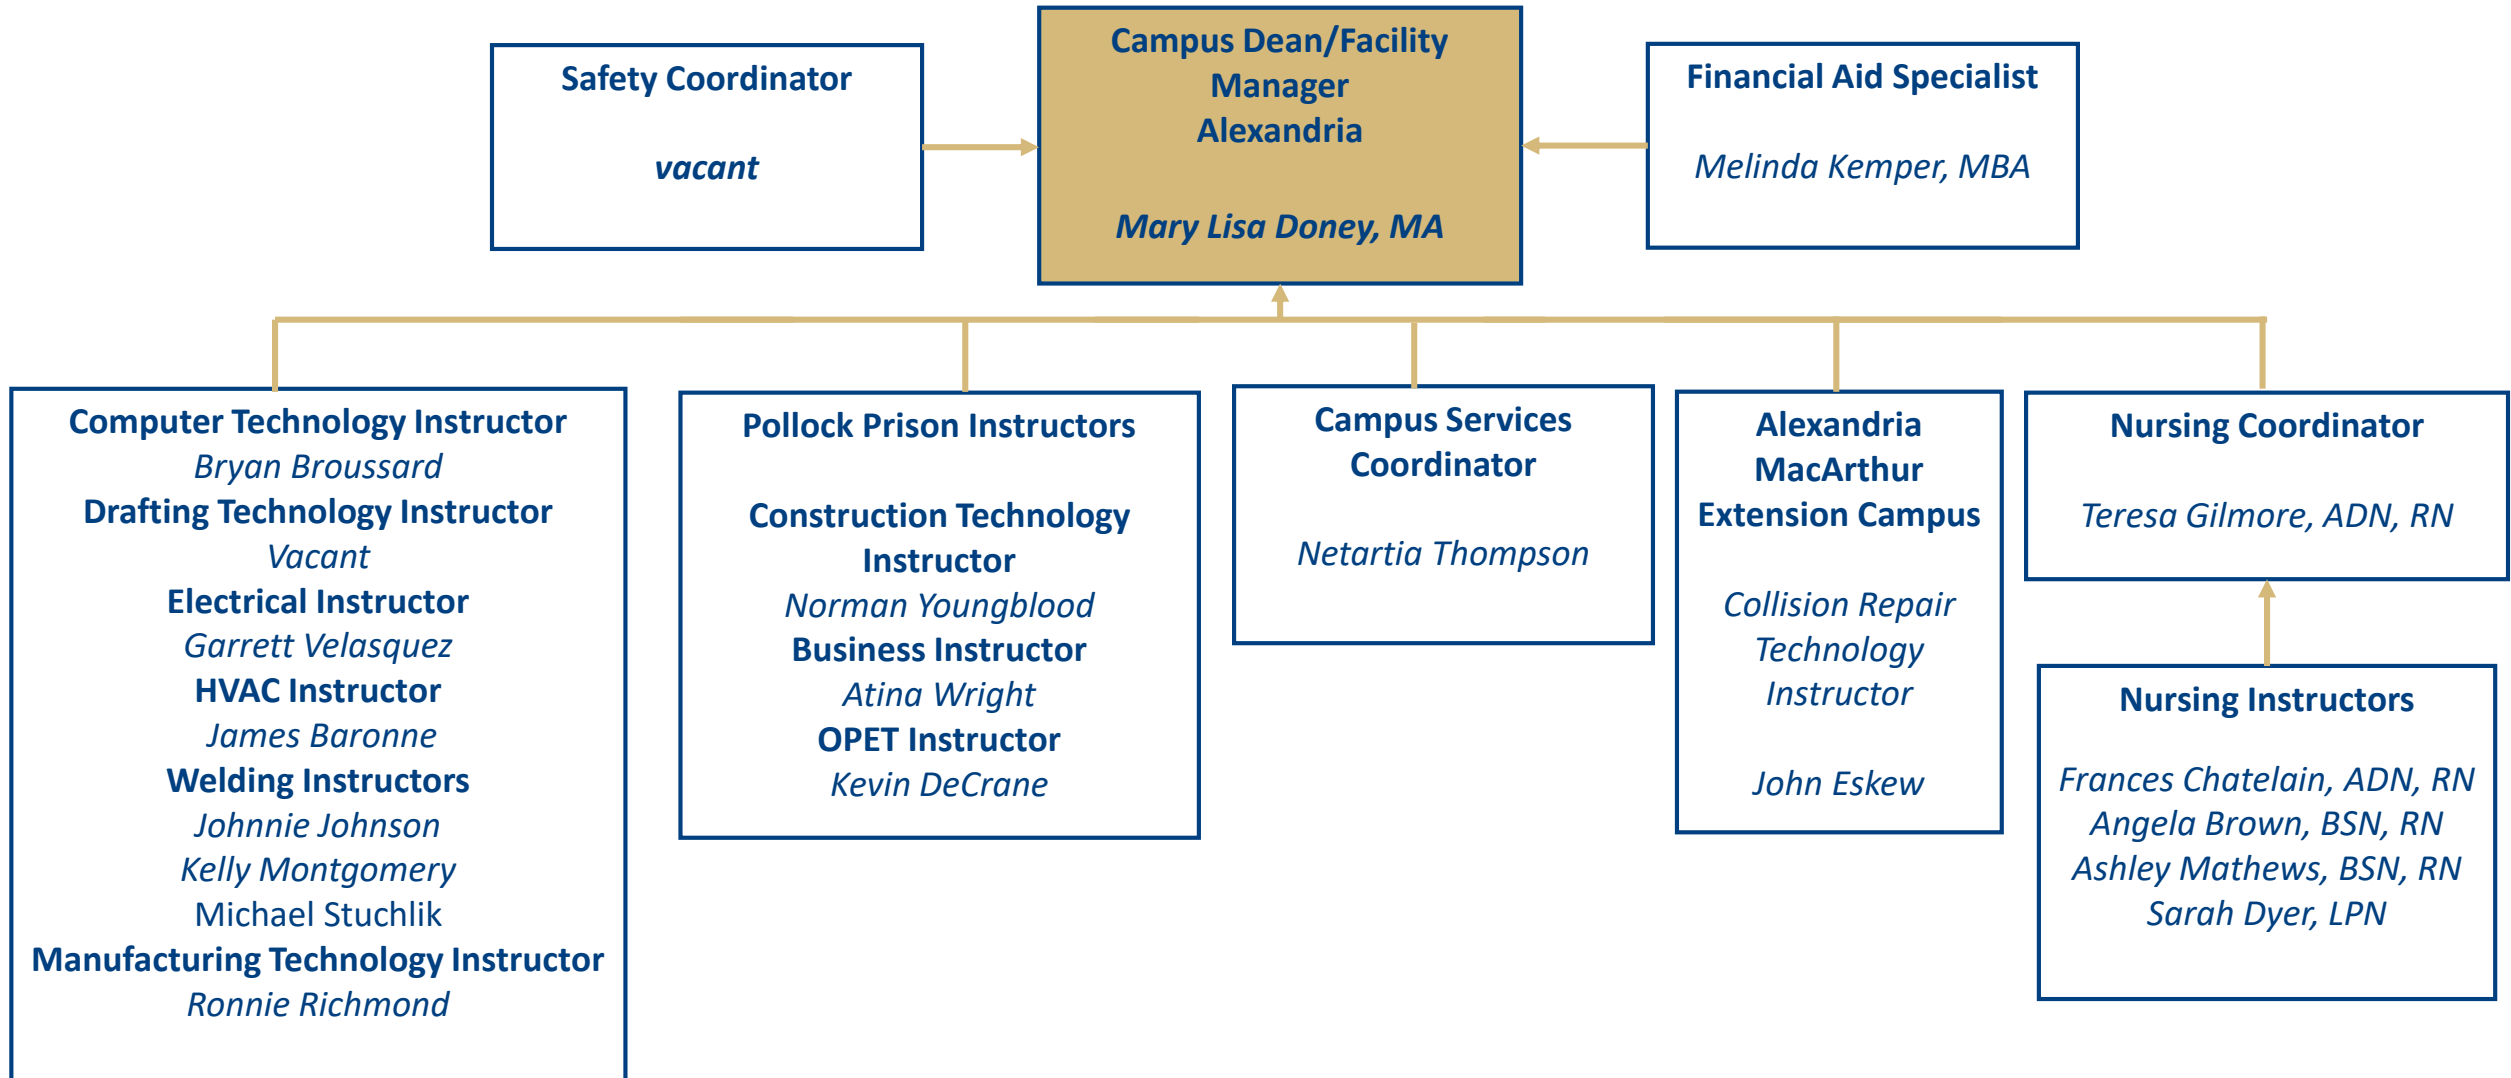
Safety Coordinator

vacant

Campus Dean/Facility Manager
Alexandria

Mary Lisa Doney, MA

Financial Aid Specialist

Melinda Kemper, MBA

Computer Technology Instructor
Bryan Broussard
Drafting Technology Instructor
Vacant
Electrical Instructor
Garrett Velasquez
HVAC Instructor
James Baronne
Welding Instructors
Johnnie Johnson
Kelly Montgomery
Michael Stuchlik
Manufacturing Technology Instructor
Ronnie Richmond

Pollock Prison Instructors

Construction Technology Instructor
Norman Youngblood
Business Instructor
Atina Wright
OPET Instructor
Kevin DeCrane

Campus Services Coordinator

Netartia Thompson

Alexandria MacArthur Extension Campus

Collision Repair Technology Instructor

John Eskew

Nursing Coordinator

Teresa Gilmore, ADN, RN

Nursing Instructors

Frances Chatelain, ADN, RN
Angela Brown, BSN, RN
Ashley Mathews, BSN, RN
Sarah Dyer, LPN